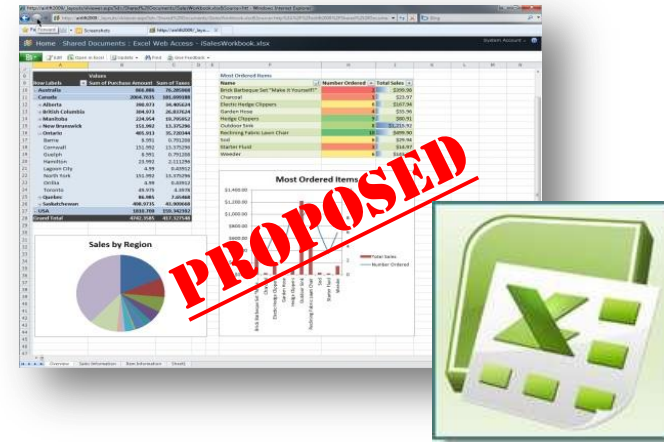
Home Shared Documents : Excel Web Access - iSalesWorkbook.xlsx

Values

| Row Labels | Sum of Purchase Amount | Sum of Taxes |
|---|---|---|
| Australia | 866.886 | 76.285004 |
| Canada | 2064.7631 | 181.699186 |
| Alberta | 300.073 | 26.406424 |
| British Columbia | 304.06 | 26.837624 |
| Manitoba | 224.554 | 19.760952 |
| New Brunswick | 151.902 | 13.375296 |
| Ontario | 405.911 | 35.720344 |
| Barrie | 8.991 | 0.791208 |
| Cornwall | 151.992 | 13.375296 |
| Guelph | 8.991 | 0.791208 |
| Hamilton | 23.992 | 2.111296 |
| Lagoon City | 4.99 | 0.43912 |
| North York | 151.992 | 13.375296 |
| Orillia | 4.99 | 0.43912 |
| Toronto | 49.976 | 4.3978 |
| Quebec | 84.985 | 7.47868 |
| Saskatchewan | 498.9735 | 43.909668 |
| USA | 1810.709 | 159.342392 |
| Grand Total | 4742.3581 | 417.327546 |

Sales by Region

Most Ordered Items

| Name | Number Ordered | Total Sales |
|---|---|---|
| Brick Barbeque Set "Make it Yourself!" | 1 | $399.00 |
| Charcoal | 3 | $23.97 |
| Electric Hedge Clippers | 3 | $167.94 |
| Garden Hose | 4 | $35.96 |
| Hedge Clippers | 4 | $80.91 |
| Outdoor Seat | 9 | $1,211.91 |
| Reclining Fabric Lawn Chair | 10 | $499.90 |
| Soil | 5 | $29.94 |
| Starter Fluid | 3 | $14.97 |
| Weeder | 3 | $14.97 |

Most Ordered Items

$1,400.00
$1,200.00
$1,000.00
$800.00

Total Sales
Number Ordered

PROPOSED

Overview | Sales Information | Item Information | Sheet1